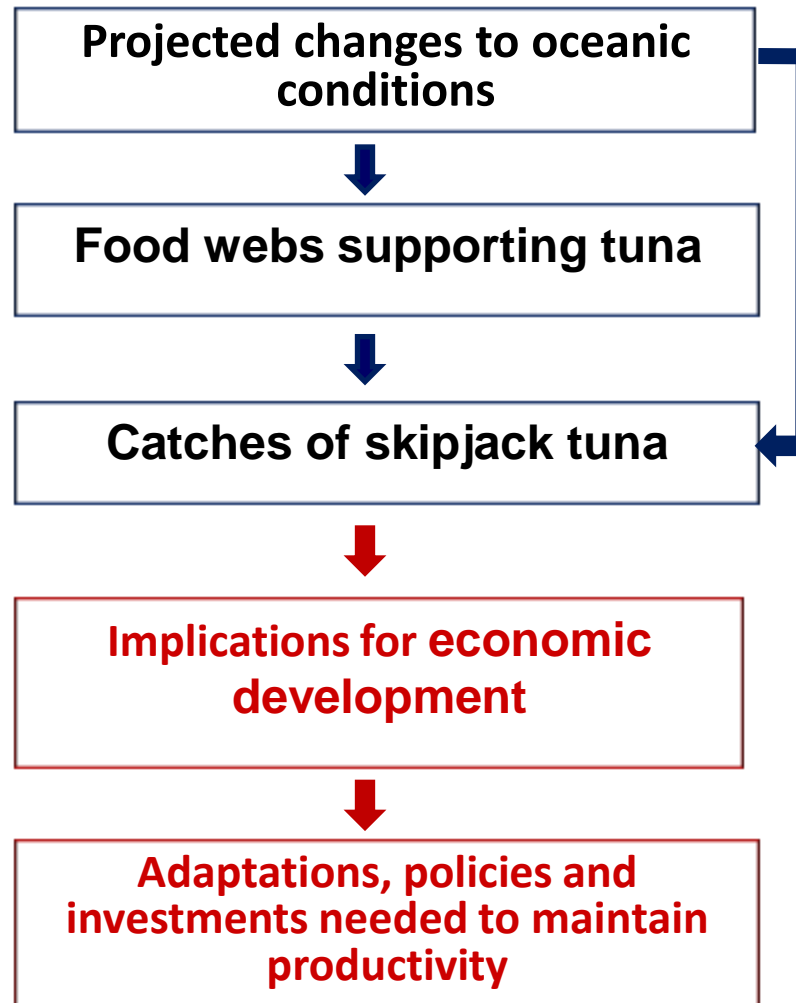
Projected changes to oceanic conditions

Food webs supporting tuna

Catches of skipjack tuna

Implications for economic development

Adaptations, policies and investments needed to maintain productivity